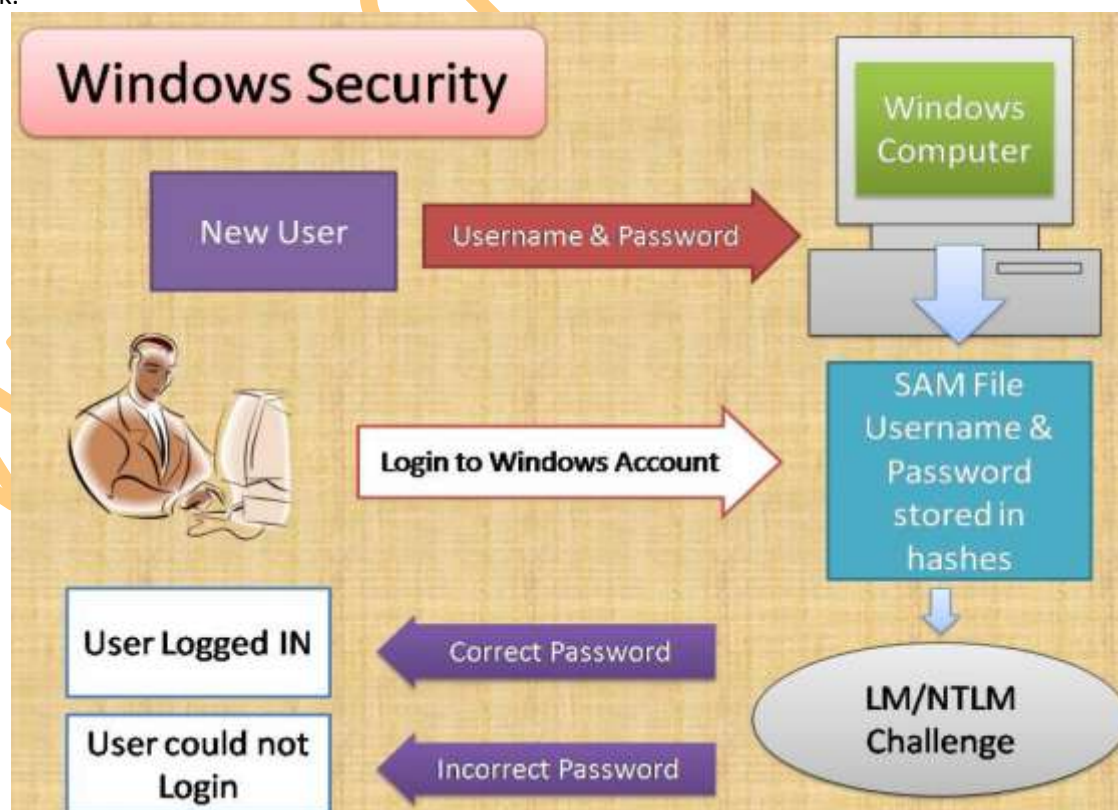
Windows Security

Windows Computer

New User

Username & Password

SAM File Username & Password stored in hashes

Login to Windows Account

User Logged IN

Correct Password

LM/NTLM Challenge

User could not Login

Incorrect Password